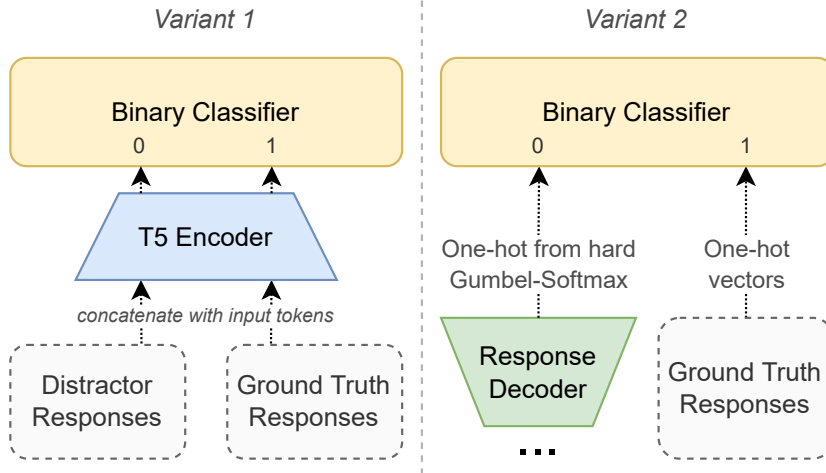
Variant 1

Binary Classifier
0 1

T5 Encoder

concatenate with input tokens

Distractor Responses

Ground Truth Responses

Variant 2

Binary Classifier
0 1

One-hot from hard Gumbel-Softmax

One-hot vectors

Response Decoder

...

Ground Truth Responses